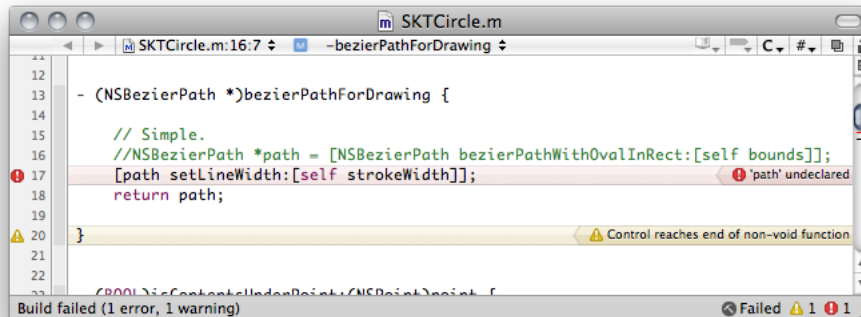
SKTCircle.m

SKTCircle.m:16:7 ◆ M -bezierPathForDrawing ◆

C #

11
12
13 - (NSBezierPath *)bezierPathForDrawing {
14
15 // Simple.
16 //NSBezierPath *path = [NSBezierPath bezierPathWithOvalInRect:[self bounds]];
17 [path setLineWidth:[self strokeWidth]]; 'path' undeclared
18 return path;
19
20 } Control reaches end of non-void function
21
22
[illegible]

Build failed (1 error, 1 warning) Failed 1 1